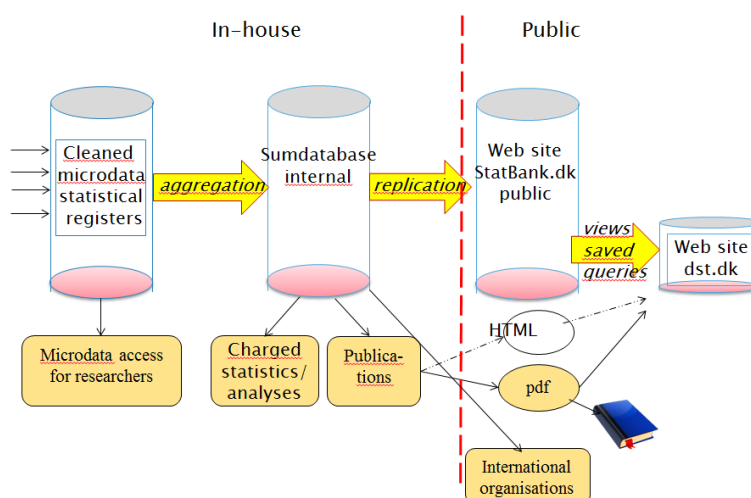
In-house

Public

Cleaned microdata statistical registers

aggregation

Sumdatabase internal

replication

Web site StatBank.dk public

views saved queries

Web site dst.dk

Microdata access for researchers

Charged statistics/ analyses

Publications

HTML

pdf

International organisations